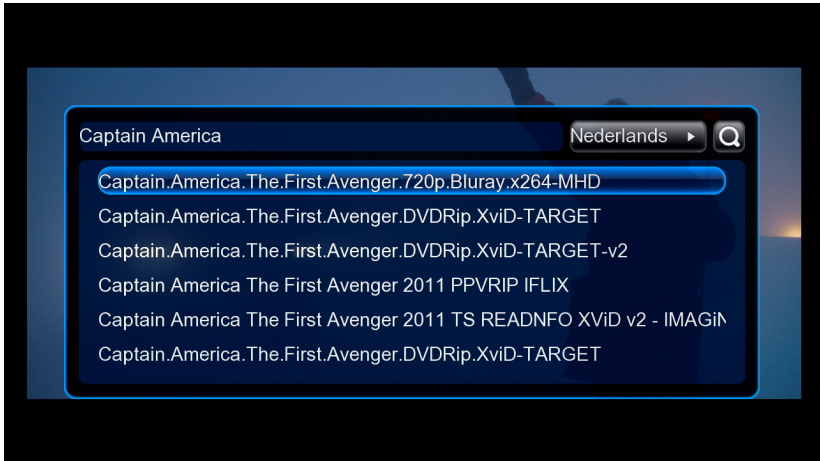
Captain America

Nederlands

Captain.America.The.First.Avenger.720p.Bluray.x264-MHD

Captain.America.The.First.Avenger.DVDRip.XviD-TARGET

Captain.America.The.First.Avenger.DVDRip.XviD-TARGET-v2

Captain America The First Avenger 2011 PPVRIP IFLIX

Captain America The First Avenger 2011 TS READNFO XViD v2 - IMAGiN

Captain.America.The.First.Avenger.DVDRip.XviD-TARGET